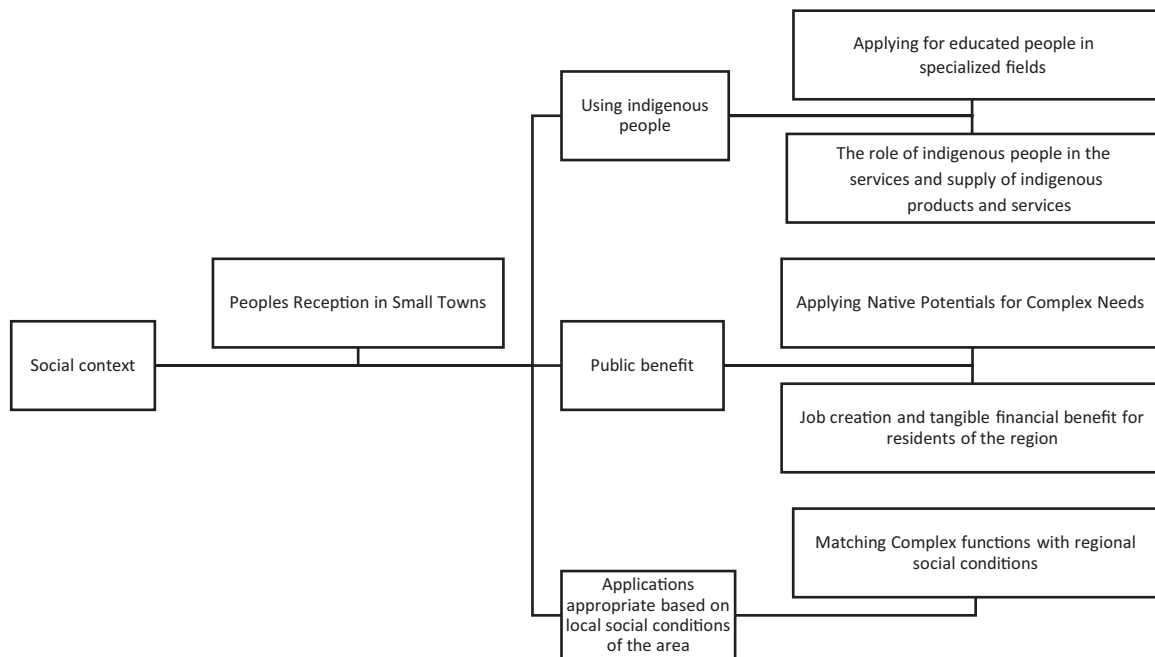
Social context

Peoples Reception in Small Towns

Using indigenous people

Applying for educated people in specialized fields

The role of indigenous people in the services and supply of indigenous products and services

Public benefit

Applying Native Potentials for Complex Needs

Job creation and tangible financial benefit for residents of the region

Applications appropriate based on local social conditions of the area

Matching Complex functions with regional social conditions